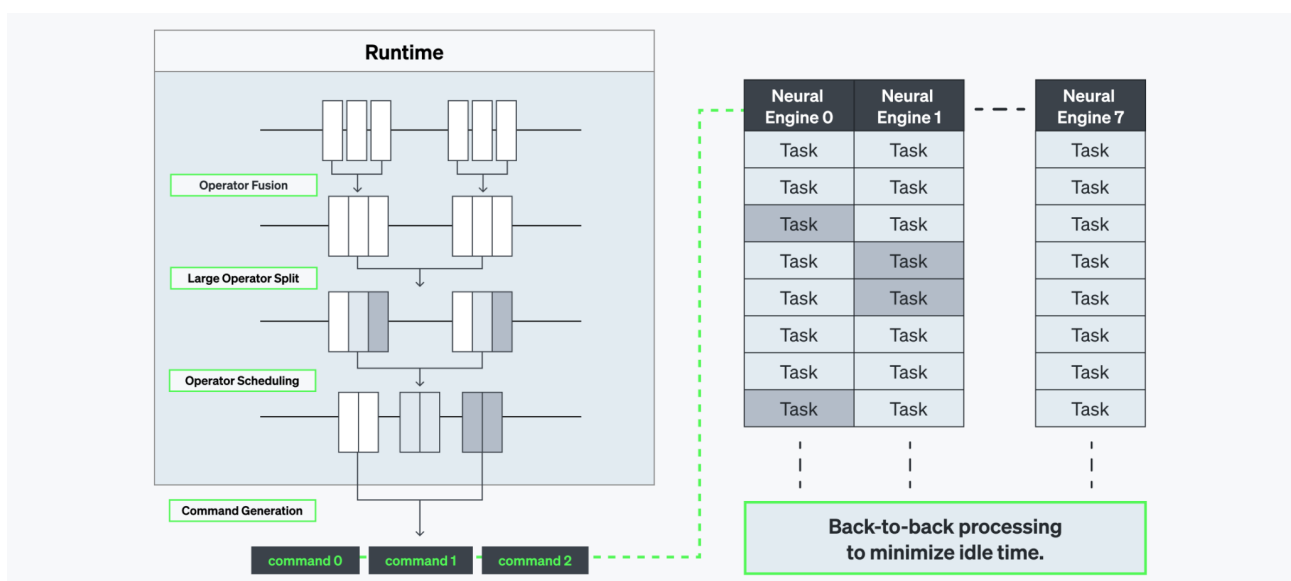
Runtime

Operator Fusion

Large Operator Split

Operator Scheduling

Command Generation

command 0 command 1 command 2

| Neural Engine 0 | Neural Engine 1 | Neural Engine 7 |
|---|---|---|
| Task | Task | Task |
| Task | Task | Task |
| Task | Task | Task |
| Task | Task | Task |
| Task | Task | Task |
| Task | Task | Task |
| Task | Task | Task |
| Task | Task | Task |

Back-to-back processing to minimize idle time.